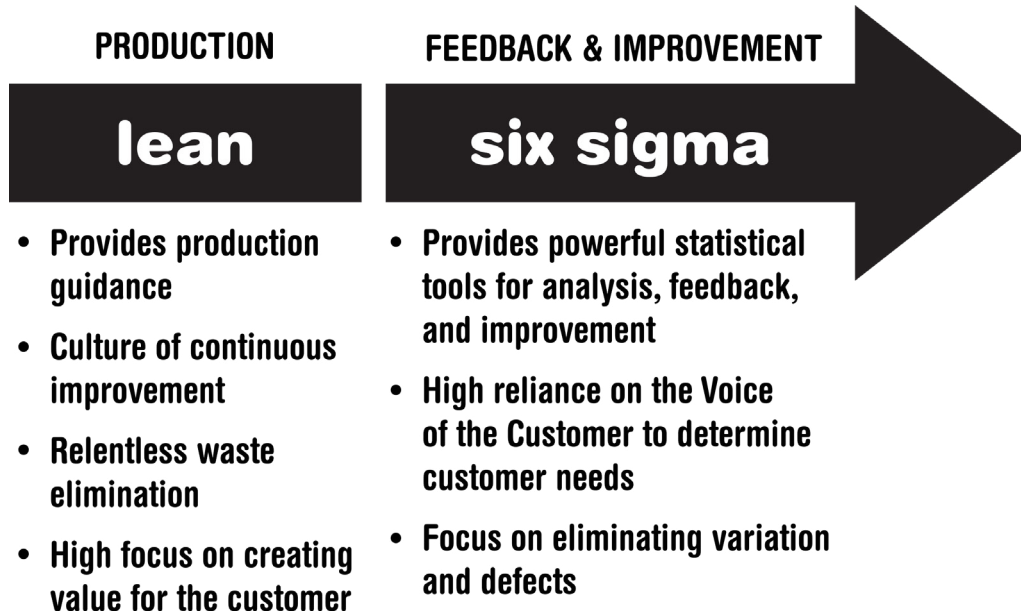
PRODUCTION

lean

- Provides production guidance
- Culture of continuous improvement
- Relentless waste elimination
- High focus on creating value for the customer

FEEDBACK & IMPROVEMENT

six sigma

- Provides powerful statistical tools for analysis, feedback, and improvement
- High reliance on the Voice of the Customer to determine customer needs
- Focus on eliminating variation and defects